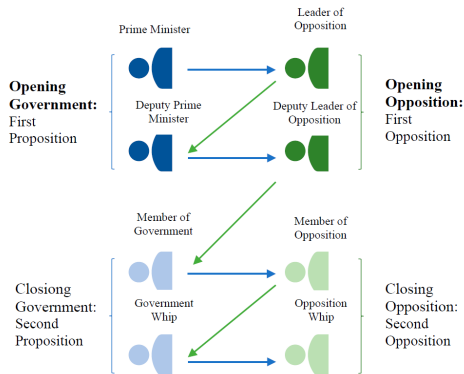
Prime Minister

Leader of Opposition

Opening Government: First Proposition

Deputy Prime Minister

Deputy Leader of Opposition

Opening Opposition: First Opposition

Member of Government

Member of Opposition

Closiong Government: Second Proposition

Government Whip

Opposition Whip

Closing Opposition: Second Opposition